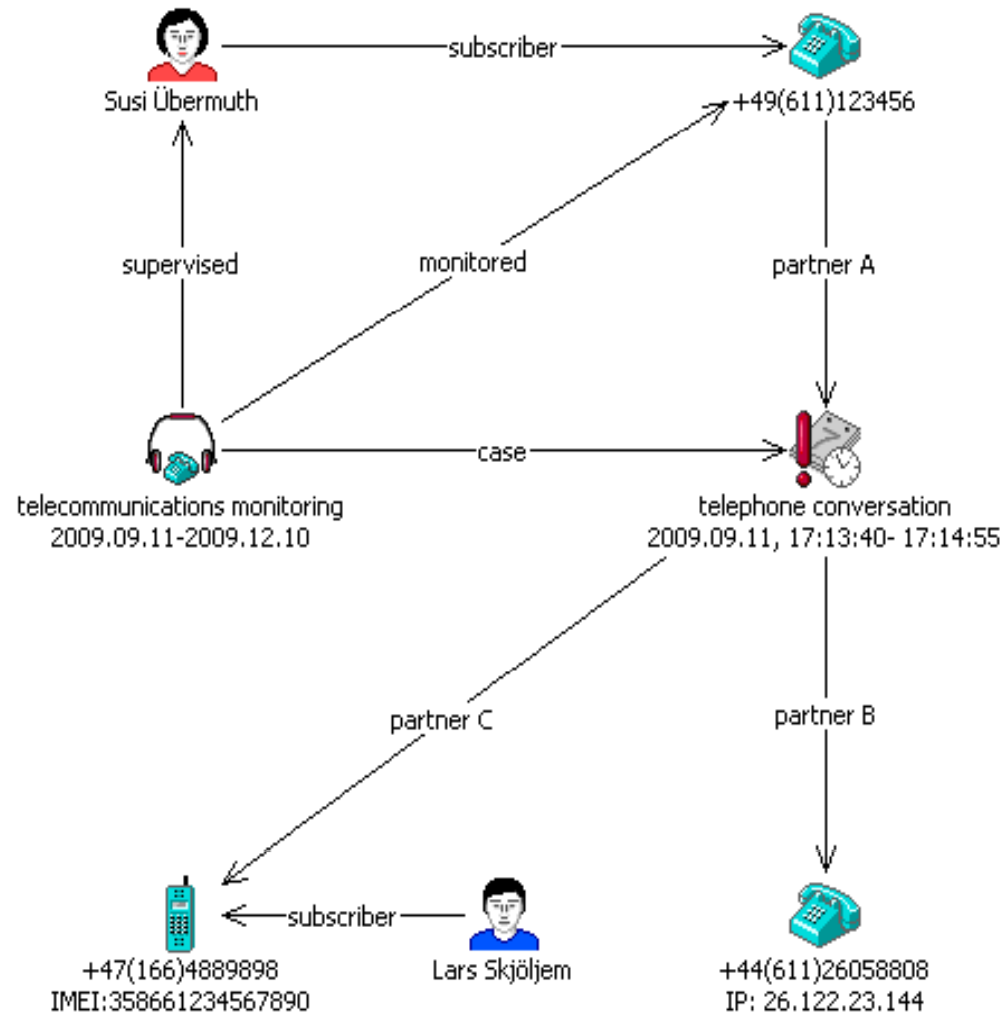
Susi Übermuth

subscriber

+49(611)123456

supervised

monitored

partner A

case

telecommunications monitoring
2009.09.11-2009.12.10

telephone conversation
2009.09.11, 17:13:40- 17:14:55

partner C

partner B

subscriber

+47(166)4889898
IMEI:358661234567890

Lars Skjöljem

+44(611)26058808
IP: 26.122.23.144